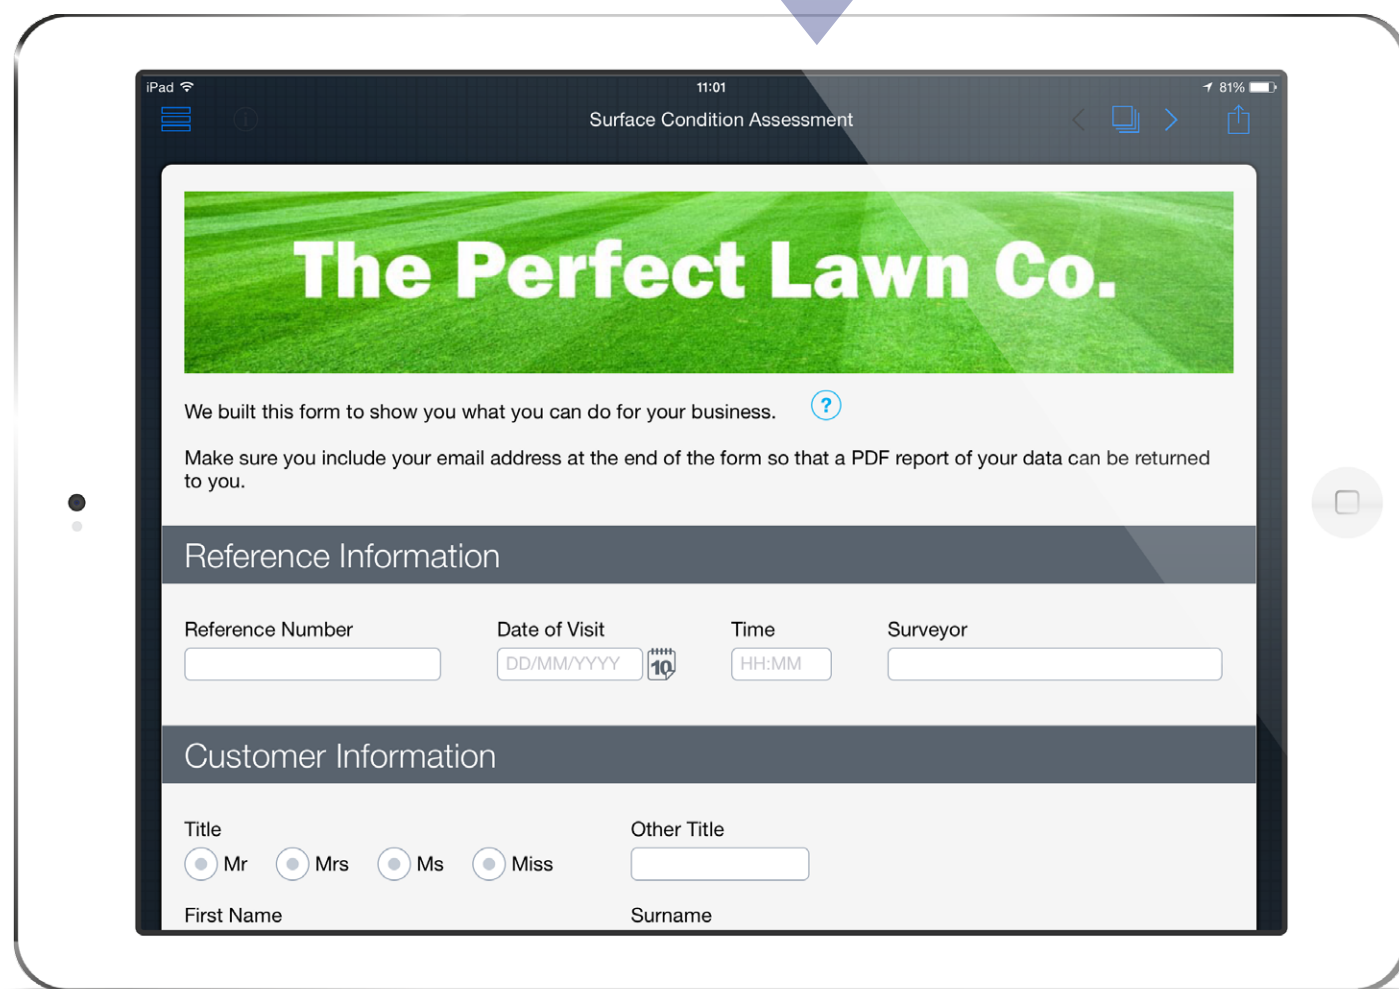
iPad 11:01 81%

Surface Condition Assessment

The Perfect Lawn Co.

We built this form to show you what you can do for your business. ?

Make sure you include your email address at the end of the form so that a PDF report of your data can be returned to you.

Reference Information

Reference Number

Date of Visit
DD/MM/YYYY 10

Time
HH:MM

Surveyor

Customer Information

Title
Mr Mrs Ms Miss

Other Title

First Name

Surname